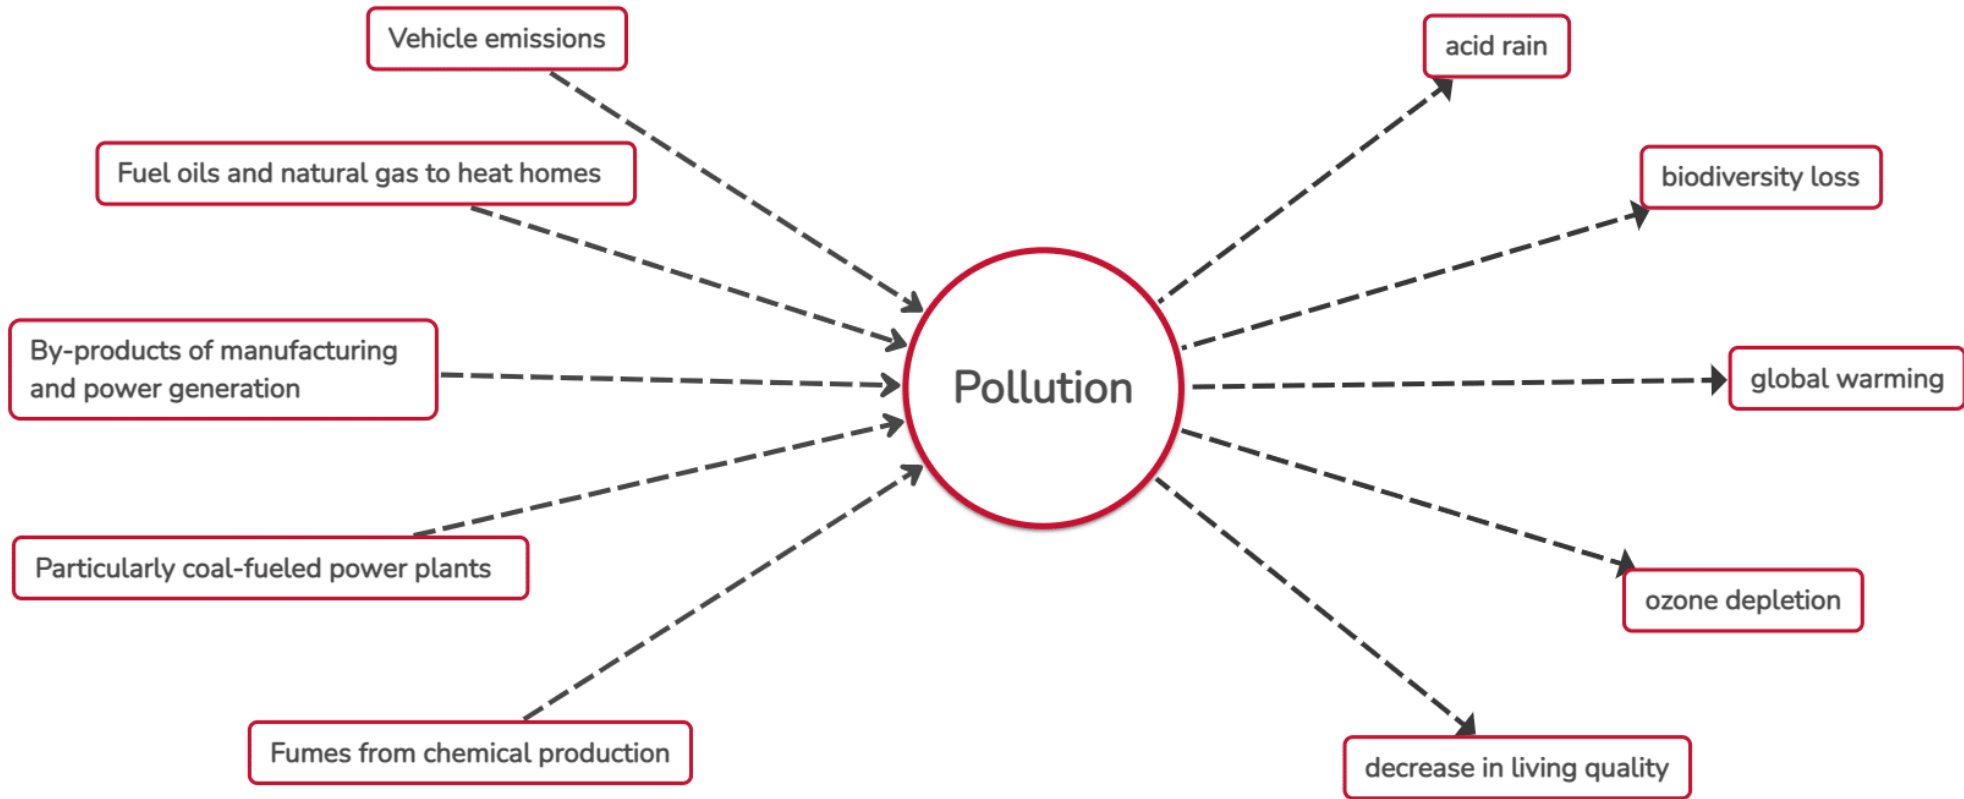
Vehicle emissions

Fuel oils and natural gas to heat homes

By-products of manufacturing and power generation

Particularly coal-fueled power plants

Fumes from chemical production

Pollution

acid rain

biodiversity loss

global warming

ozone depletion

decrease in living quality